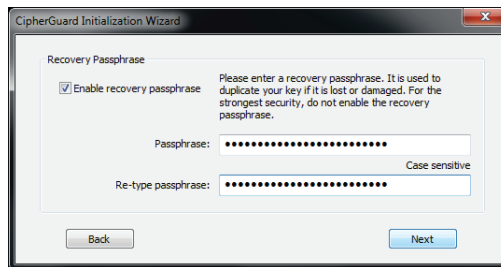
CipherGuard Initialization Wizard

Recovery Passphrase

Enable recovery passphrase

Please enter a recovery passphrase. It is used to duplicate your key if it is lost or damaged. For the strongest security, do not enable the recovery passphrase.

Passphrase: ••••••••••••••••••••••••

Case sensitive

Re-type passphrase: ••••••••••••••••••••••••

Back

Next